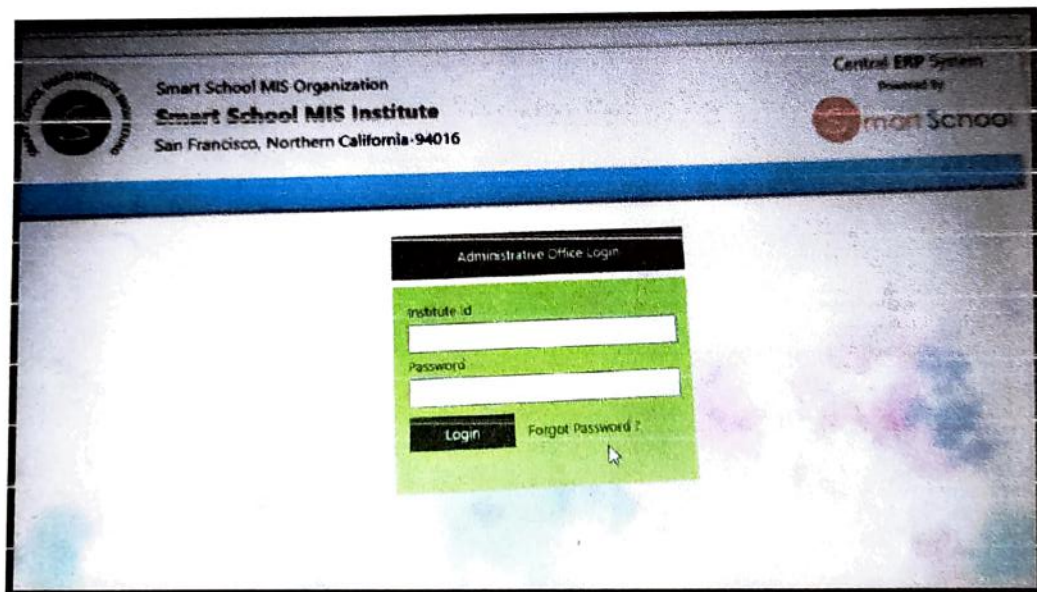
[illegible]

Smart School MIS Organization
Smart School MIS Institute
San Francisco, Northern California-94016

Central ERP System
Powered by
Smart School

Administrative Office Login

Institute Id

Password

Login

Forgot Password ?